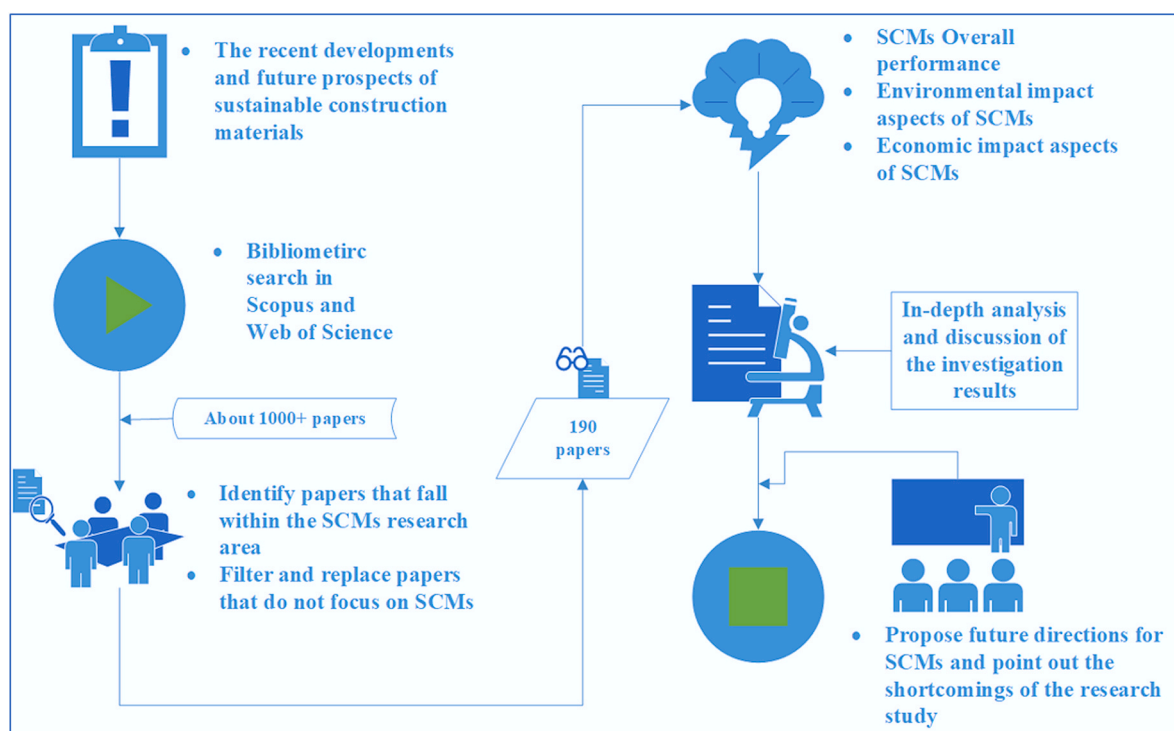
• The recent developments and future prospects of sustainable construction materials

• Bibliometirc search in Scopus and Web of Science

About 1000+ papers

• Identify papers that fall within the SCMs research area
• Filter and replace papers that do not focus on SCMs

190 papers

• SCMs Overall performance
• Environmental impact aspects of SCMs
• Economic impact aspects of SCMs

In-depth analysis and discussion of the investigation results

• Propose future directions for SCMs and point out the shortcomings of the research study